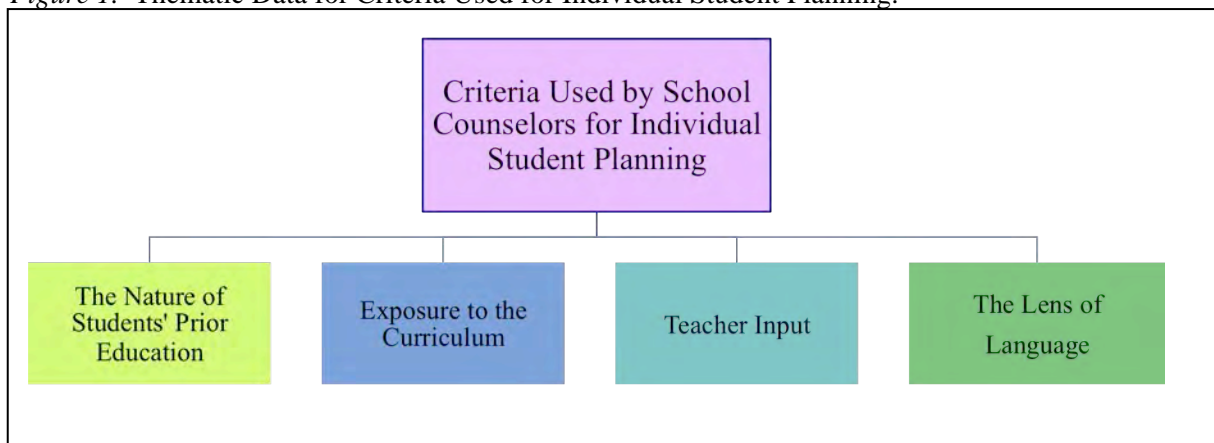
*Figure 1.* Thematic Data for Criteria Used for Individual Student Planning.

Criteria Used by School Counselors for Individual Student Planning

The Nature of Students' Prior Education

Exposure to the Curriculum

Teacher Input

The Lens of Language